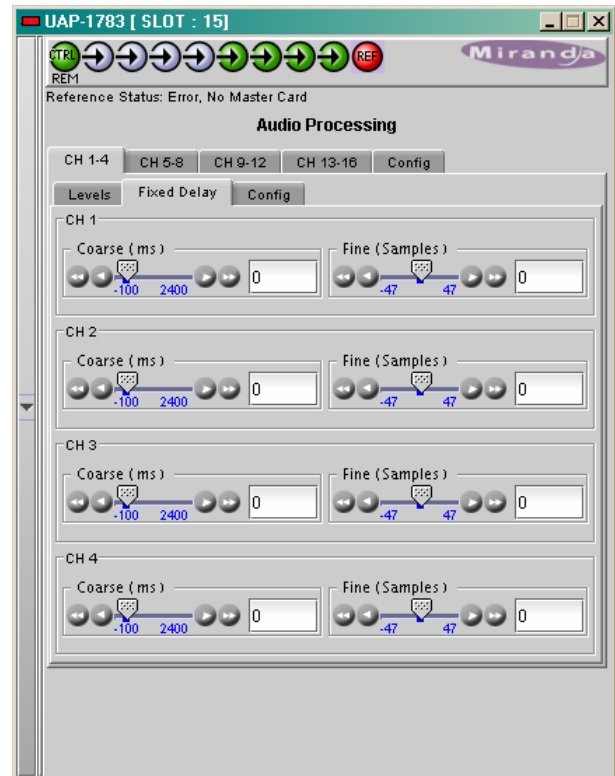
UAP-1783 [ SLOT : 15]

CTRL REM

REF

Miranda

Reference Status: Error, No Master Card

Audio Processing

CH 1-4 CH 5-8 CH 9-12 CH 13-16 Config

Levels Fixed Delay Config

CH 1

Coarse ( ms )
-100 2400 0

Fine ( Samples )
-47 47 0

CH 2

Coarse ( ms )
-100 2400 0

Fine ( Samples )
-47 47 0

CH 3

Coarse ( ms )
-100 2400 0

Fine ( Samples )
-47 47 0

CH 4

Coarse ( ms )
-100 2400 0

Fine ( Samples )
-47 47 0